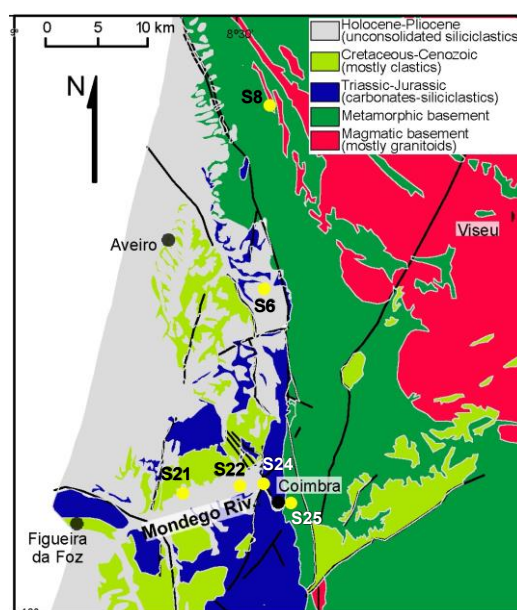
9° 0 5 10 km 8°30'

N

Holocene-Pliocene (unconsolidated siliciclastics)
Cretaceous-Cenozoic (mostly clastics)
Triassic-Jurassic (carbonates-siliciclastics)
Metamorphic basement
Magmatic basement (mostly granitoids)

S8

Viseu

Aveiro

S6

S21
S22
S24
Coimbra
S25

Mondego Riv.

Figueira da Foz

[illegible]